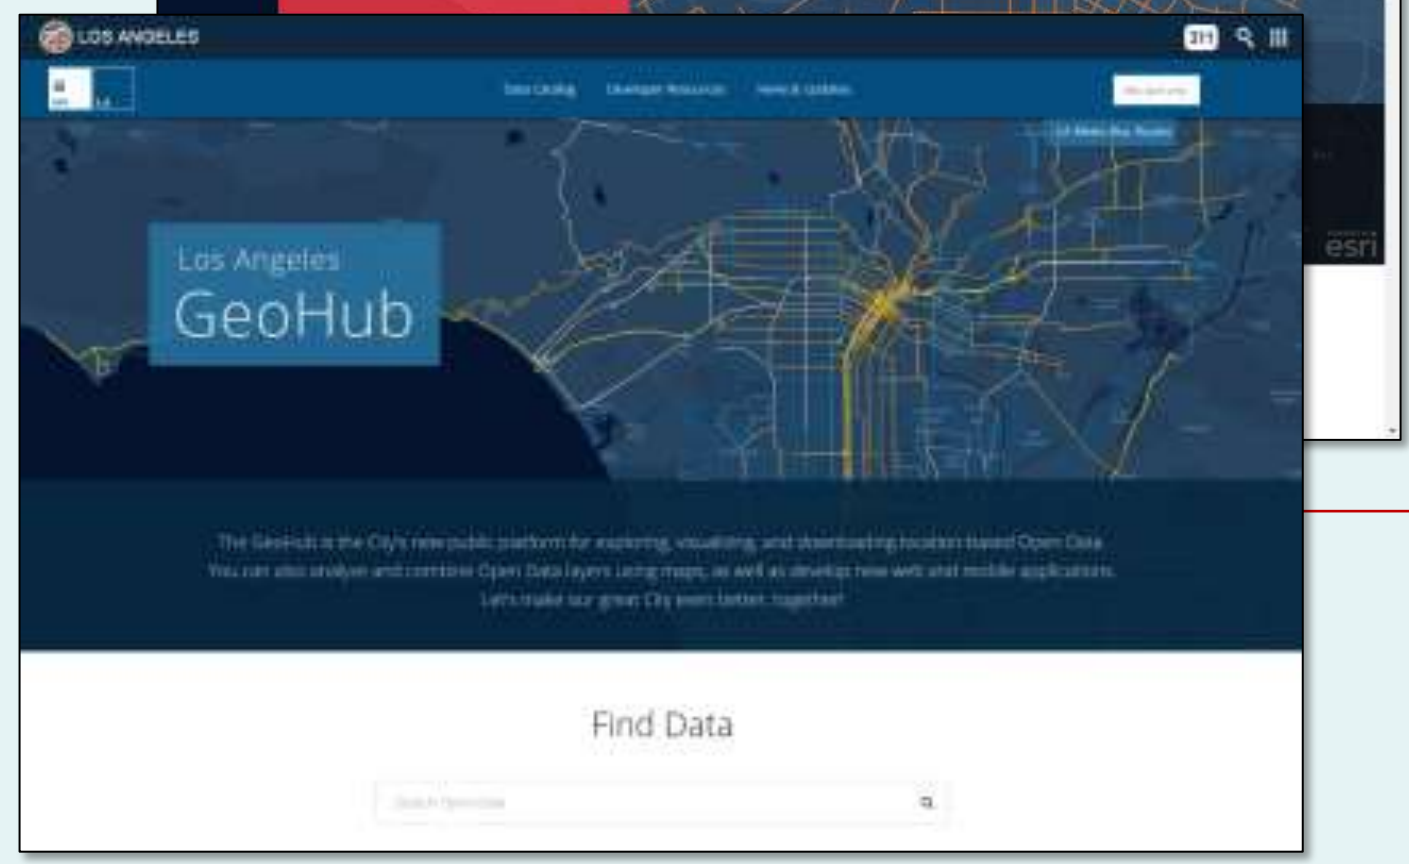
LOS ANGELES

311

Data Catalog Developer Resources News & Updates

LA Metro Bus Routes

Los Angeles
GeoHub

The GeoHub is the City's new public platform for exploring, visualizing, and downloading location based Open Data. You can also analyze and combine Open Data layers using maps, as well as develop new web and mobile applications. Let's make our great City even better, together!

Find Data

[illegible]

esri